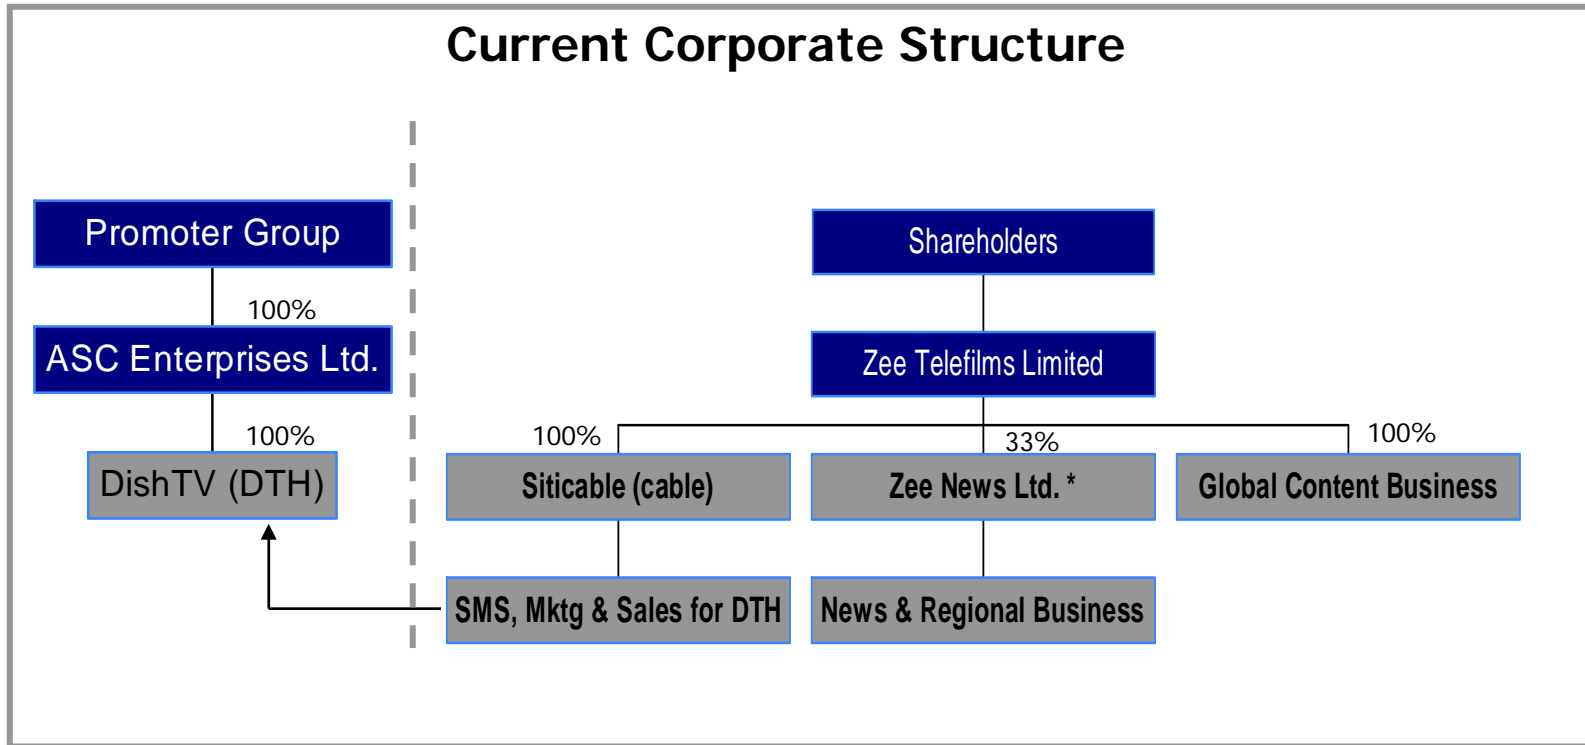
Current Corporate Structure

Promoter Group

100%

ASC Enterprises Ltd.

100%

DishTV (DTH)

Shareholders

Zee Telefilms Limited

100%

33%

100%

Siticable (cable)

Zee News Ltd. *

Global Content Business

SMS, Mktg & Sales for DTH

News & Regional Business